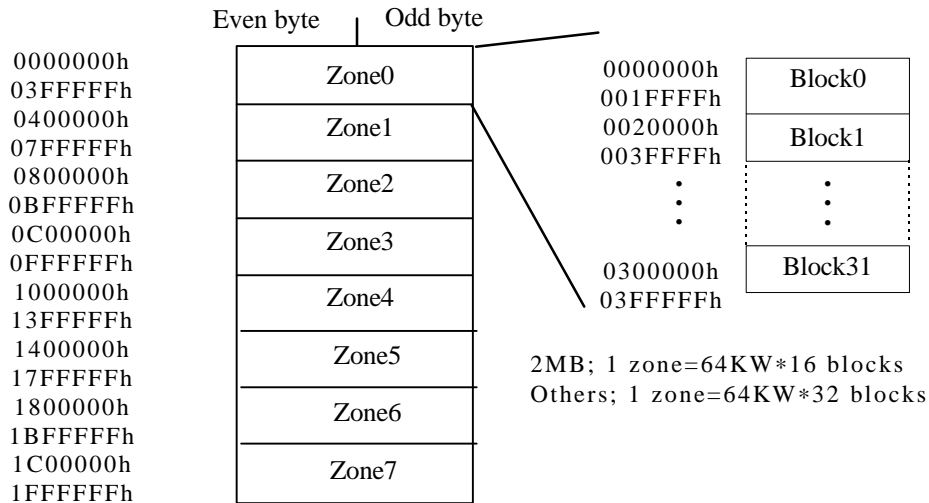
Even byte Odd byte

0000000h
03FFFFFh
0400000h
07FFFFFh
0800000h
0BFFFFFh
0C00000h
0FFFFFFh
1000000h
13FFFFFh
1400000h
17FFFFFh
1800000h
1BFFFFFh
1C00000h
1FFFFFFh

Zone0
Zone1
Zone2
Zone3
Zone4
Zone5
Zone6
Zone7

0000000h
001FFFFh
0020000h
003FFFFh
0300000h
03FFFFFh

Block0
Block1
Block31

2MB; 1 zone=64KW∗16 blocks
Others; 1 zone=64KW∗32 blocks